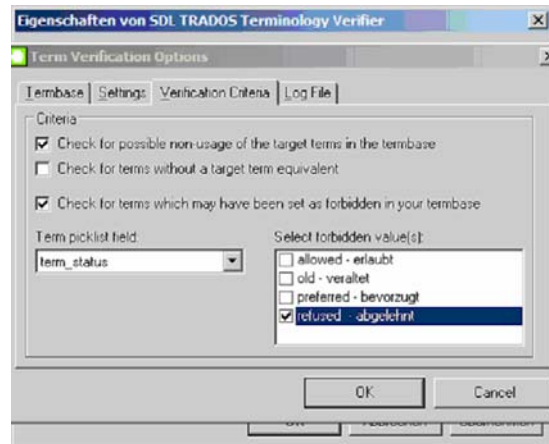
Eigenschaften von SDL TRADOS Terminology Verifier

Term Verification Options

Termbase | Settings | Verification Criteria | Log File

Criteria

☑ Check for possible non-usage of the target terms in the termbase

☐ Check for terms without a target term equivalent

☑ Check for terms which may have been set as forbidden in your termbase

Term picklist field:

term_status

Select forbidden value(s):

☐ allowed - erlaubt
☐ old - veraltet
☐ preferred - bevorzugt
☑ refused - abgelehnt

OK

Cancel

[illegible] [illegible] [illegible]